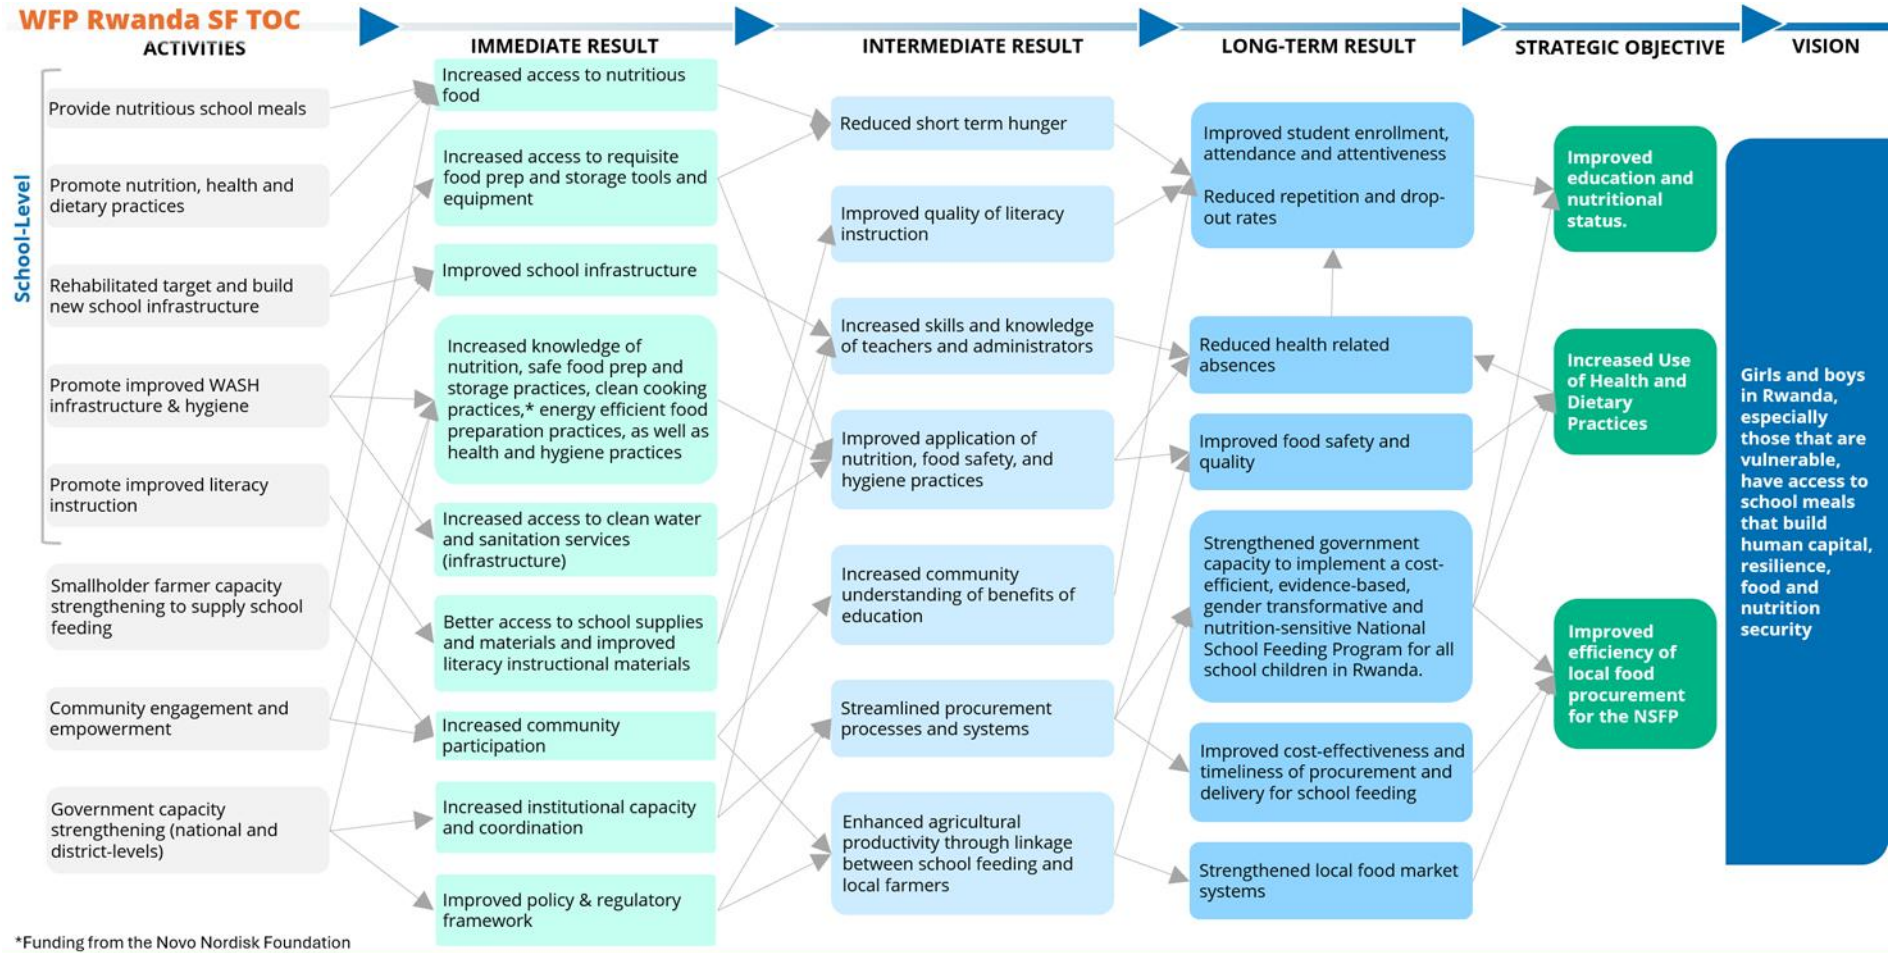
WFP Rwanda SF TOC

ACTIVITIES

IMMEDIATE RESULT

INTERMEDIATE RESULT

LONG-TERM RESULT

STRATEGIC OBJECTIVE

VISION

School-Level

Provide nutritious school meals

Promote nutrition, health and dietary practices

Rehabilitated target and build new school infrastructure

Promote improved WASH infrastructure & hygiene

Promote improved literacy instruction

Smallholder farmer capacity strengthening to supply school feeding

Community engagement and empowerment

Government capacity strengthening (national and district-levels)

Increased access to nutritious food

Increased access to requisite food prep and storage tools and equipment

Improved school infrastructure

Increased knowledge of nutrition, safe food prep and storage practices, clean cooking practices,* energy efficient food preparation practices, as well as health and hygiene practices

Increased access to clean water and sanitation services (infrastructure)

Better access to school supplies and materials and improved literacy instructional materials

Increased community participation

Increased institutional capacity and coordination

Improved policy & regulatory framework

Reduced short term hunger

Improved quality of literacy instruction

Increased skills and knowledge of teachers and administrators

Improved application of nutrition, food safety, and hygiene practices

Increased community understanding of benefits of education

Streamlined procurement processes and systems

Enhanced agricultural productivity through linkage between school feeding and local farmers

Improved student enrollment, attendance and attentiveness

Reduced repetition and drop-out rates

Reduced health related absences

Improved food safety and quality

Strengthened government capacity to implement a cost-efficient, evidence-based, gender transformative and nutrition-sensitive National School Feeding Program for all school children in Rwanda.

Improved cost-effectiveness and timeliness of procurement and delivery for school feeding

Strengthened local food market systems

Improved education and nutritional status.

Increased Use of Health and Dietary Practices

Improved efficiency of local food procurement for the NSFP

Girls and boys in Rwanda, especially those that are vulnerable, have access to school meals that build human capital, resilience, food and nutrition security

*Funding from the Novo Nordisk Foundation